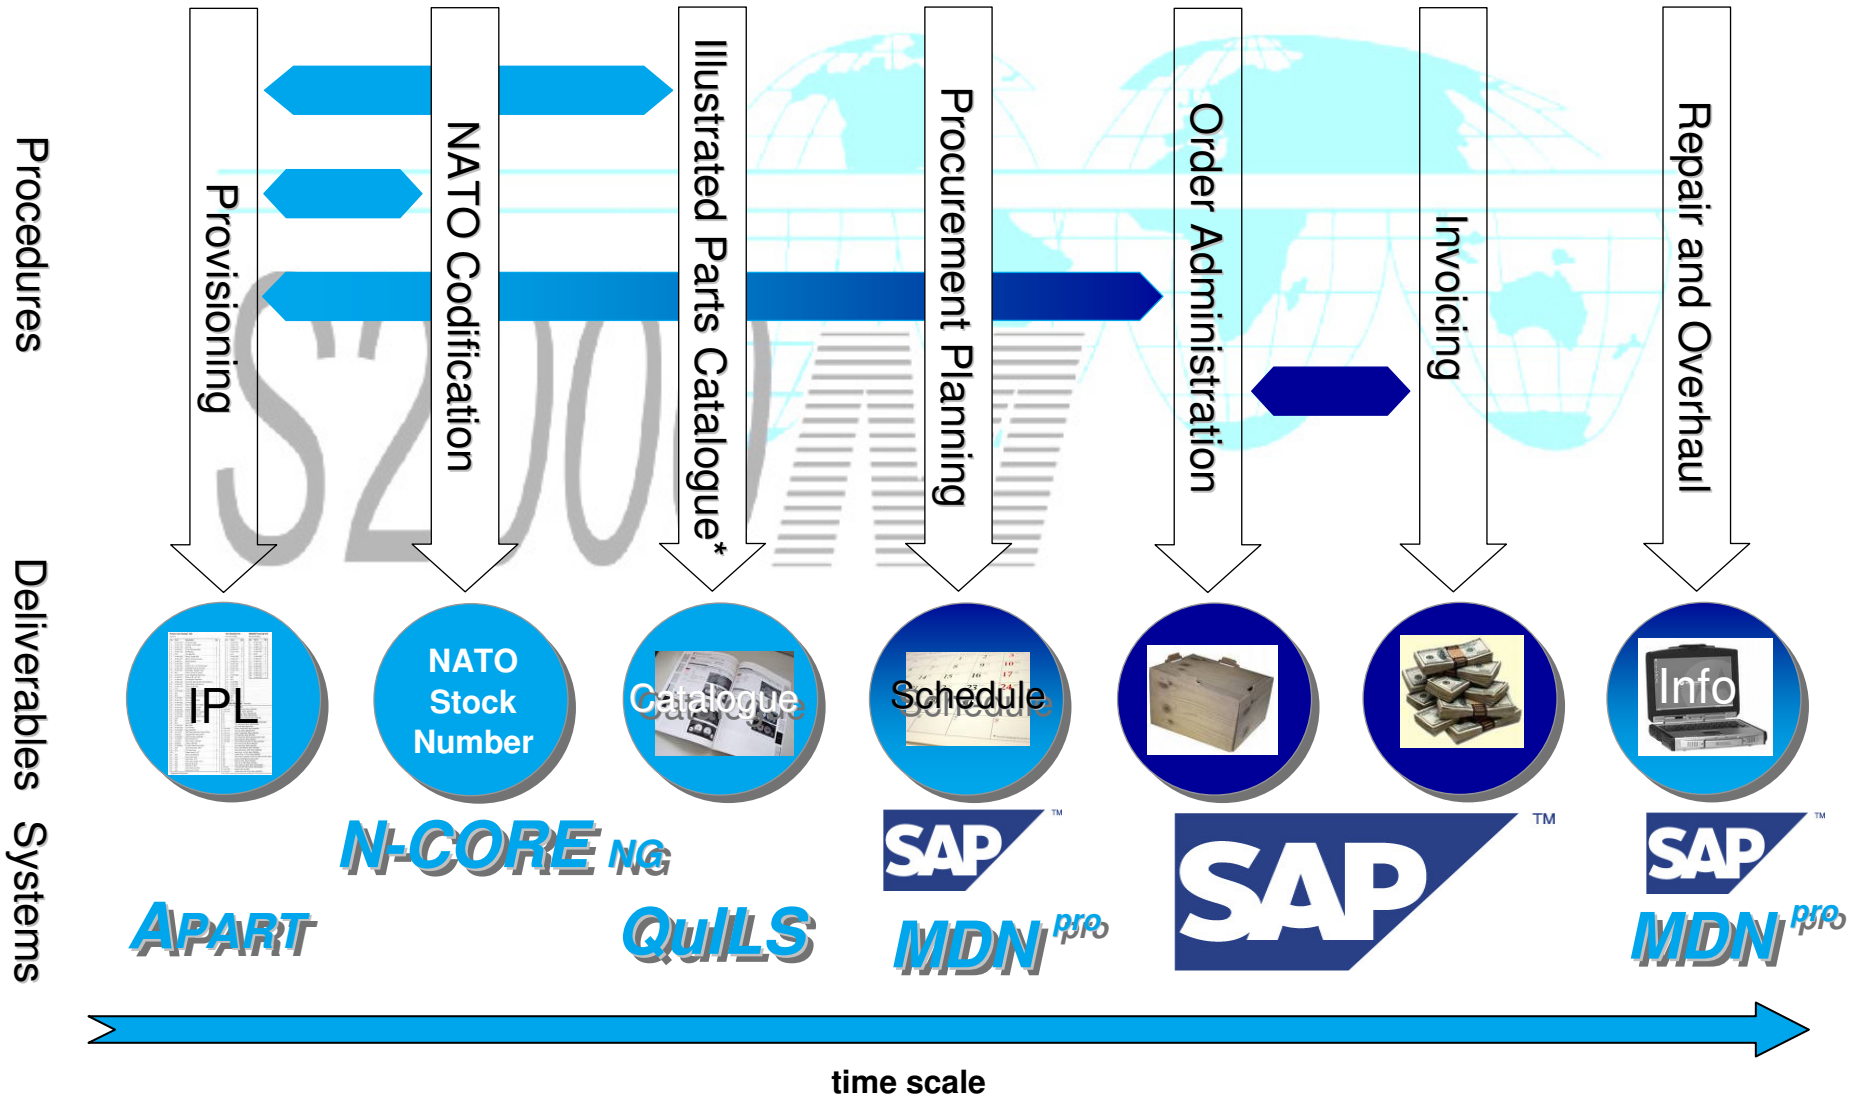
Procedures

Provisioning

NATO Codification

Illustrated Parts Catalogue*

Procurement Planning

Order Administration

Invoicing

Repair and Overhaul

S2000M

Deliverables

IPL

NATO Stock Number

Catalogue

Schedule

Info

Systems

N-CORE NG

APART

QuILS

SAP™

MDN pro

SAP™

SAP™

MDN pro

time scale